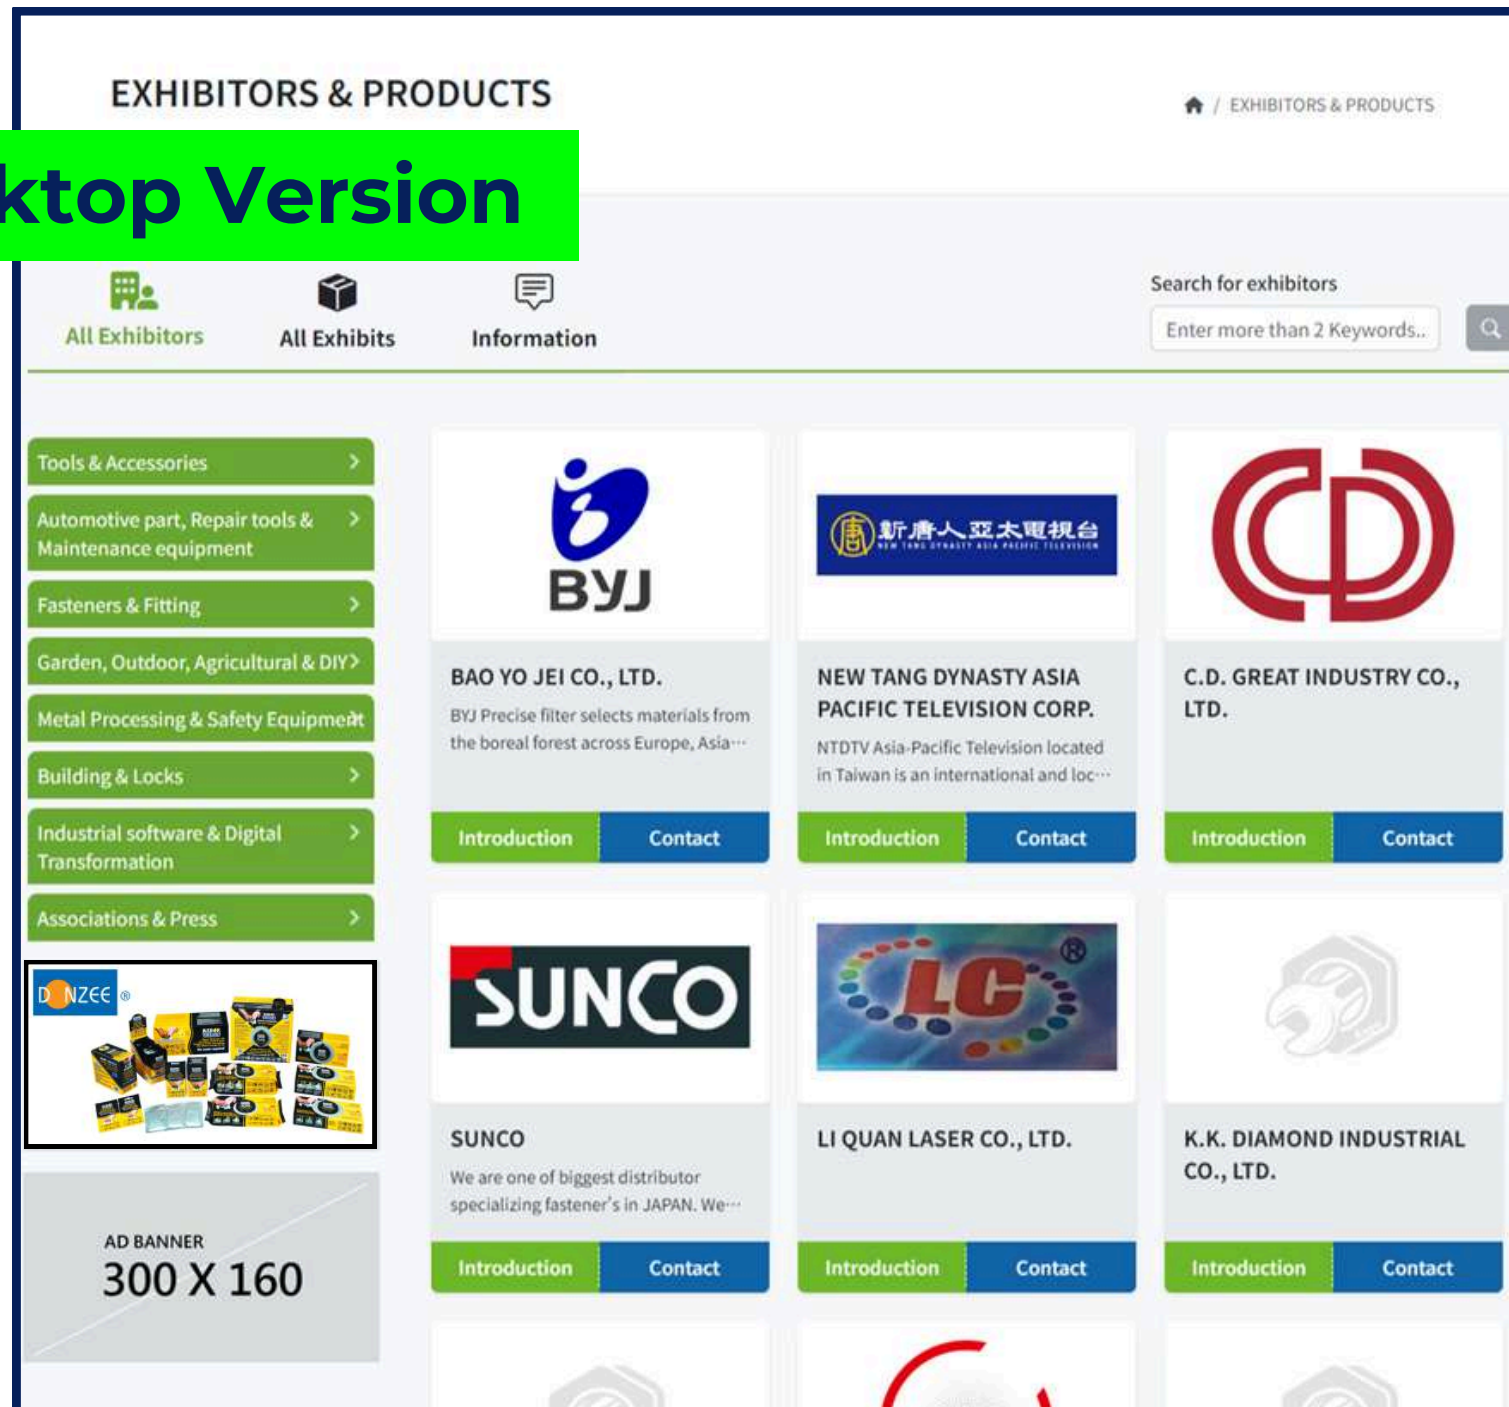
EXHIBITORS & PRODUCTS

EXHIBITORS & PRODUCTS

ktop Version

All Exhibitors
All Exhibits
Information

Search for exhibitors
Enter more than 2 Keywords..

Tools & Accessories
Automotive part, Repair tools & Maintenance equipment
Fasteners & Fitting
Garden, Outdoor, Agricultural & DIY
Metal Processing & Safety Equipment
Building & Locks
Industrial software & Digital Transformation
Associations & Press

DONZEE

AD BANNER
300 X 160

BYJ
BAO YO JEI CO., LTD.
BYJ Precise filter selects materials from the boreal forest across Europe, Asia···
Introduction
Contact

新唐人亞太電視台
NEW TANG DYNASTY ASIA PACIFIC TELEVISION
NEW TANG DYNASTY ASIA PACIFIC TELEVISION CORP.
NTDTV Asia-Pacific Television located in Taiwan is an international and loc···
Introduction
Contact

C.D. GREAT INDUSTRY CO., LTD.
Introduction
Contact

SUNCO
SUNCO
We are one of biggest distributor specializing fastener's in JAPAN. We···
Introduction
Contact

LC
LI QUAN LASER CO., LTD.
Introduction
Contact

K.K. DIAMOND INDUSTRIAL CO., LTD.
Introduction
Contact